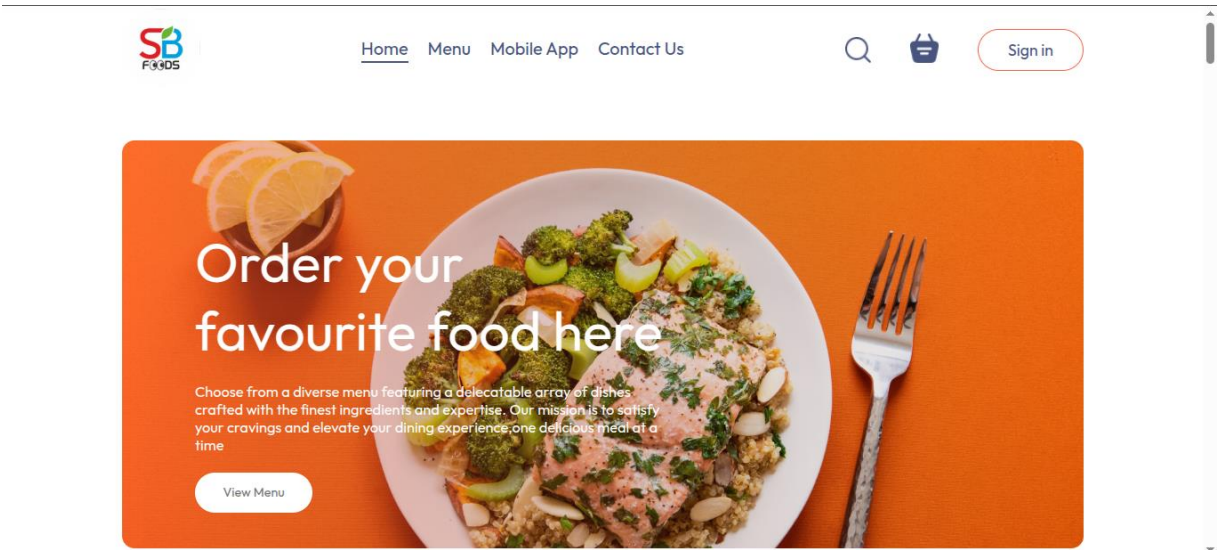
SB
FOODS

Home Menu Mobile App Contact Us

Sign in

Order your favourite food here

Choose from a diverse menu featuring a delecatable array of dishes crafted with the finest ingredients and expertise. Our mission is to satisfy your cravings and elevate your dining experience,one delicious meal at a time

View Menu